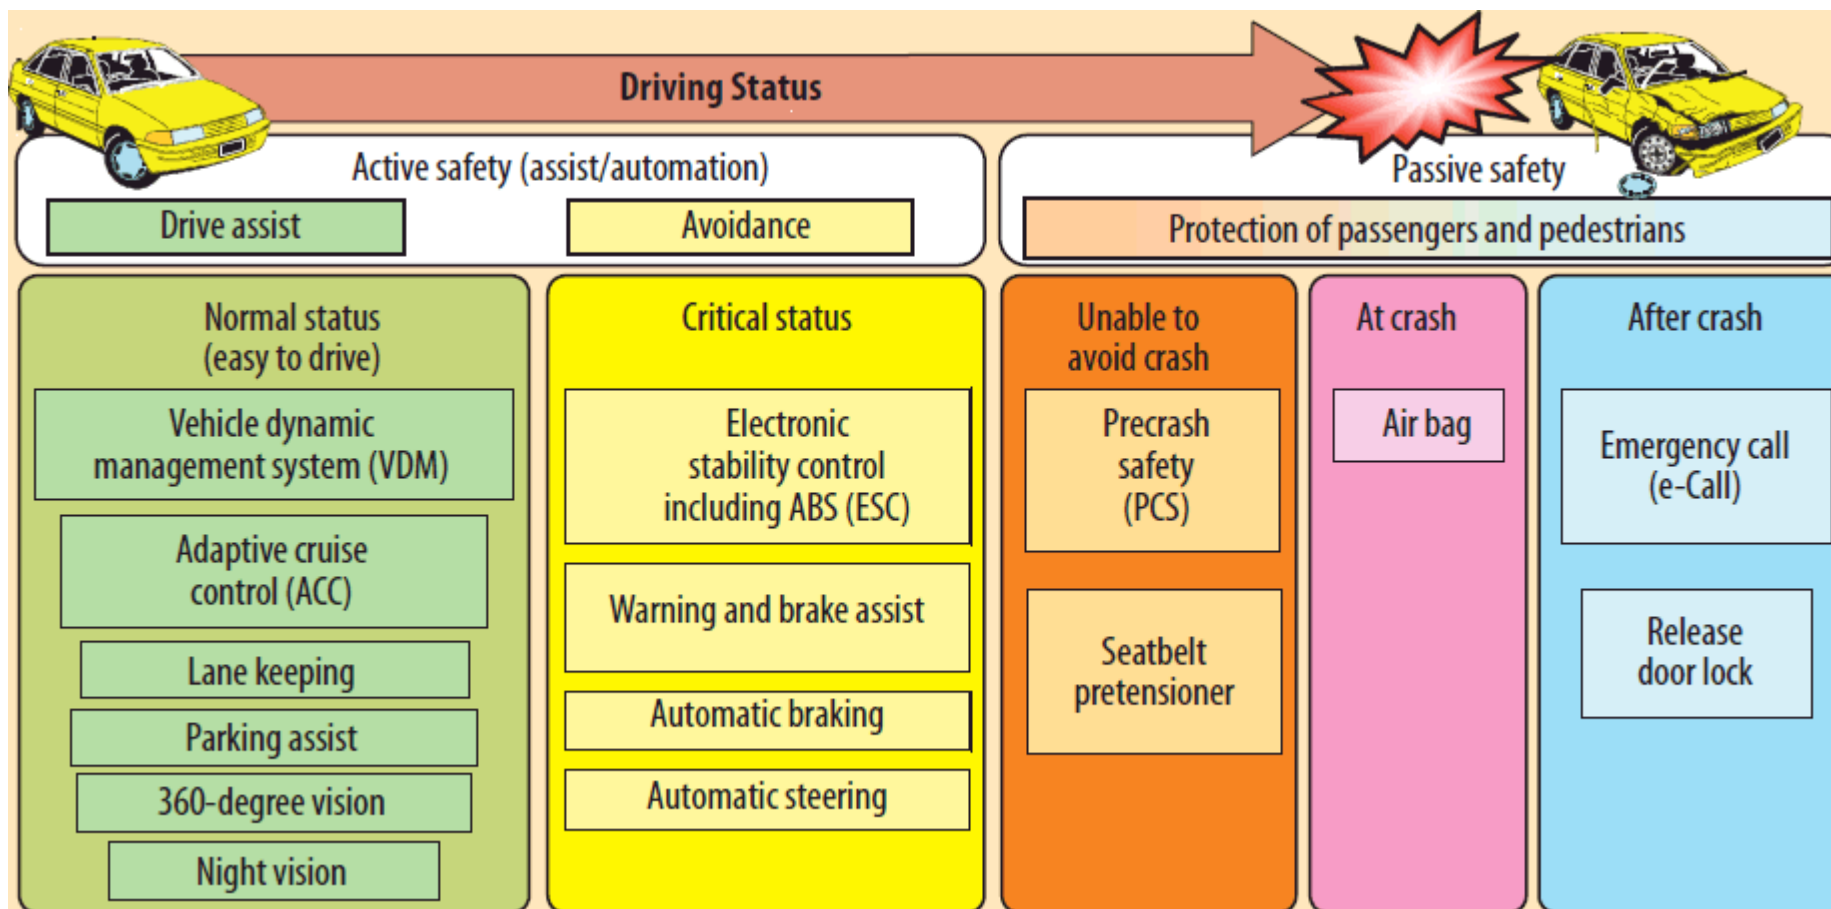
Driving Status

Active safety (assist/automation)

Drive assist

Avoidance

Passive safety

Protection of passengers and pedestrians

Normal status (easy to drive)

Vehicle dynamic management system (VDM)

Adaptive cruise control (ACC)

Lane keeping

Parking assist

360-degree vision

Night vision

Critical status

Electronic stability control including ABS (ESC)

Warning and brake assist

Automatic braking

Automatic steering

Unable to avoid crash

Precrash safety (PCS)

Seatbelt pretensioner

At crash

Air bag

After crash

Emergency call (e-Call)

Release door lock